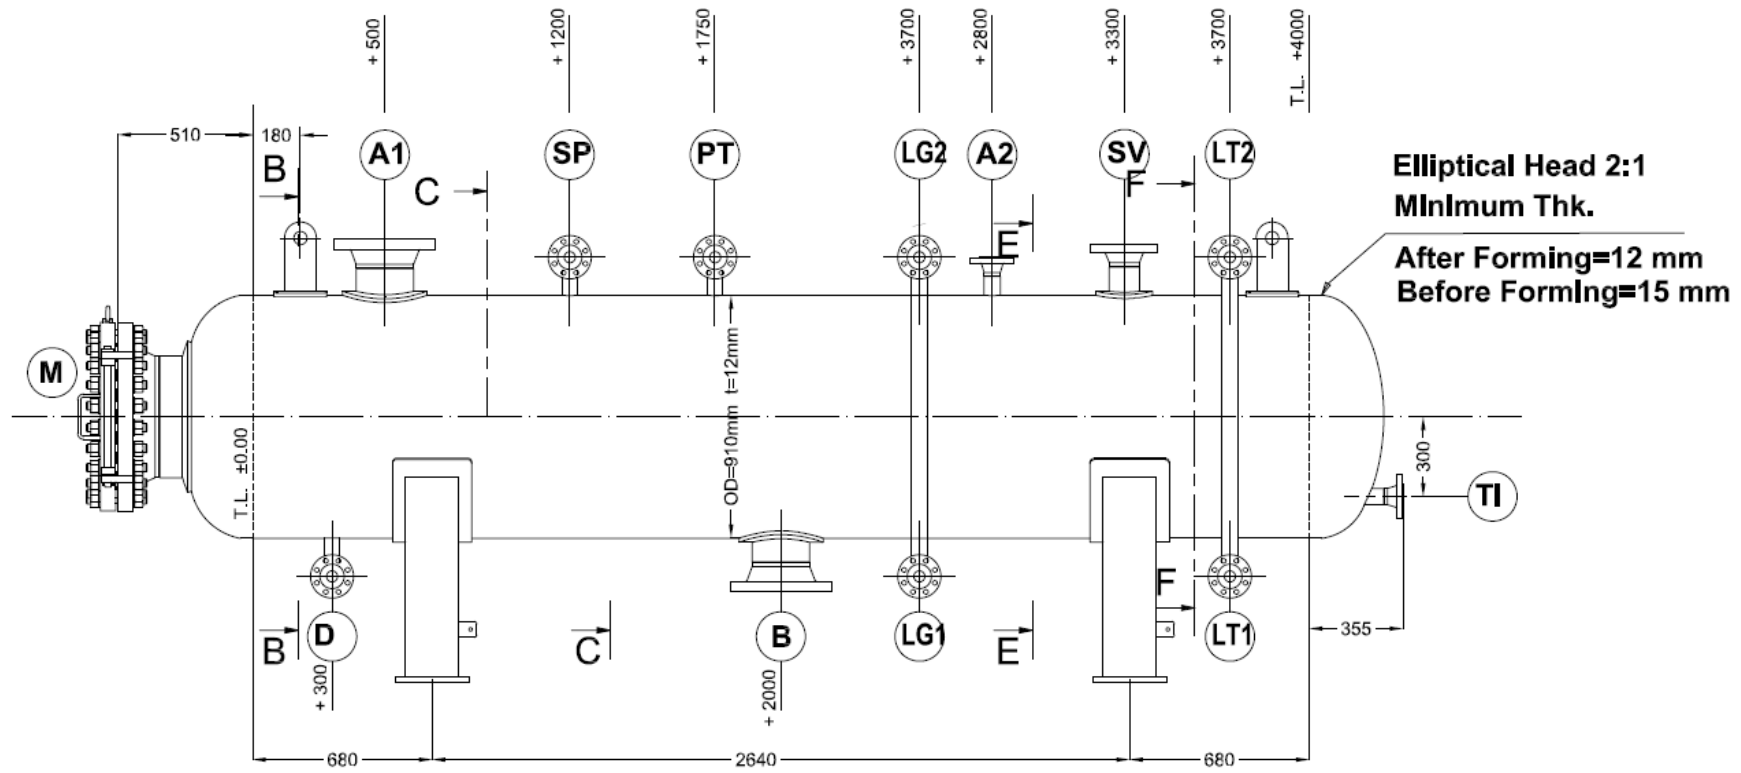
+ 500
+ 1200
+ 1750
+ 3700
+ 2800
+ 3300
+ 3700
T.L. +4000

510
180
B
A1
C
SP
PT
LG2
A2
SV
F
LT2
E

Elliptical Head 2:1
MInImum Thk.
After Forming=12 mm
Before FormIng=15 mm

M
OD=910mm t=12mm
T.L. ±0.00
300
TI

D
B
C
B
LG1
E
F
LT1
355
+ 300
+ 2000

680
2640
680